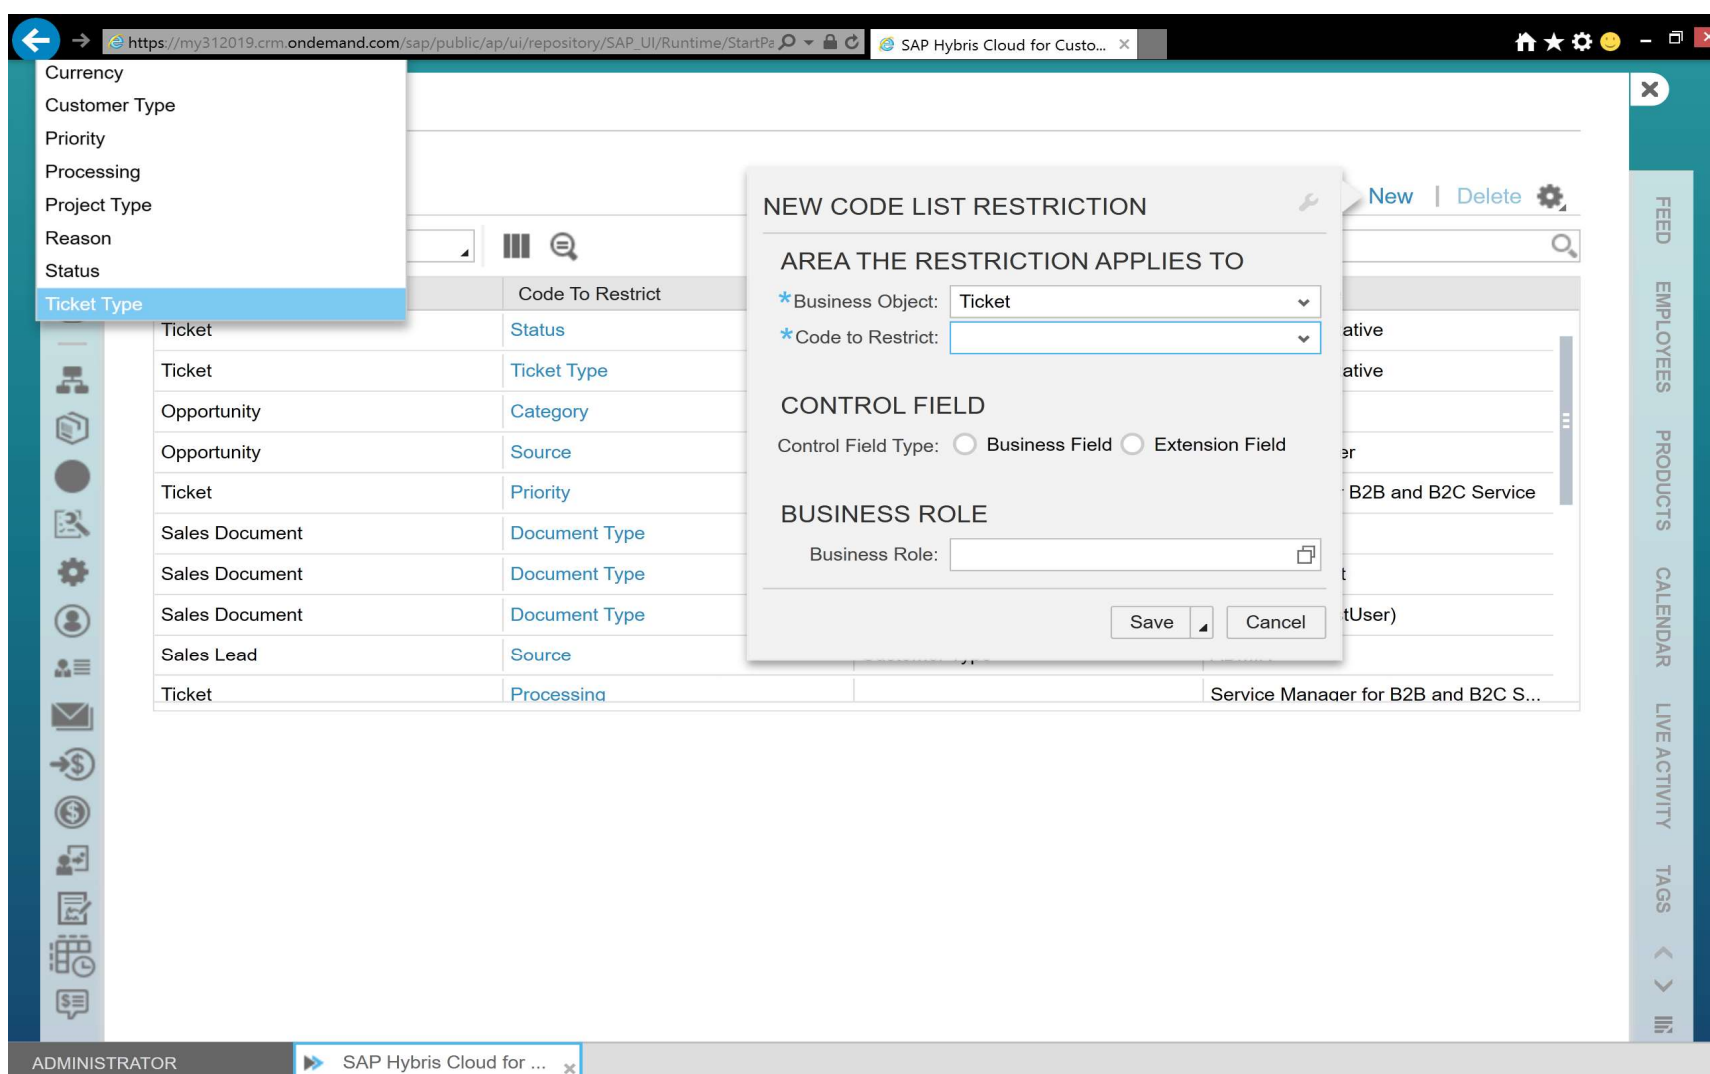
https://my312019.crm.ondemand.com/sap/public/ap/ui/repository/SAP_UI/Runtime/StartPa

SAP Hybris Cloud for Custo... ×

Currency
Customer Type
Priority
Processing
Project Type
Reason
Status
Ticket Type

New | Delete

Code To Restrict

| | Code To Restrict | | |
|---|---|---|---|
| Ticket | Status | | ative |
| Ticket | Ticket Type | | ative |
| Opportunity | Category | | |
| Opportunity | Source | | er |
| Ticket | Priority | | B2B and B2C Service |
| Sales Document | Document Type | | |
| Sales Document | Document Type | | t |
| Sales Document | Document Type | | tUser) |
| Sales Lead | Source | | |
| Ticket | Processing | | Service Manager for B2B and B2C S... |

NEW CODE LIST RESTRICTION

AREA THE RESTRICTION APPLIES TO
*Business Object: Ticket
*Code to Restrict:

CONTROL FIELD
Control Field Type: Business Field Extension Field

BUSINESS ROLE
Business Role:

Save Cancel

FEED EMPLOYEES PRODUCTS CALENDAR LIVE ACTIVITY TAGS

ADMINISTRATOR
SAP Hybris Cloud for ...